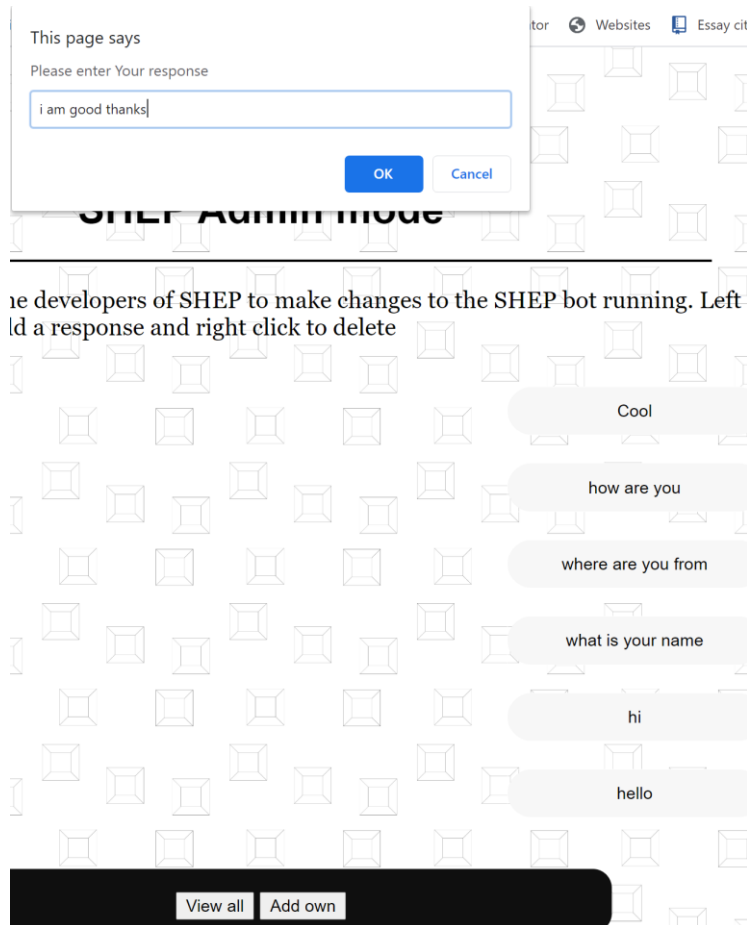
tor Websites Essay cit

This page says

Please enter Your response

i am good thanks

OK Cancel

SHEP Admin mode

he developers of SHEP to make changes to the SHEP bot running. Left ld a response and right click to delete

Cool

how are you

where are you from

what is your name

hi

hello

View all Add own